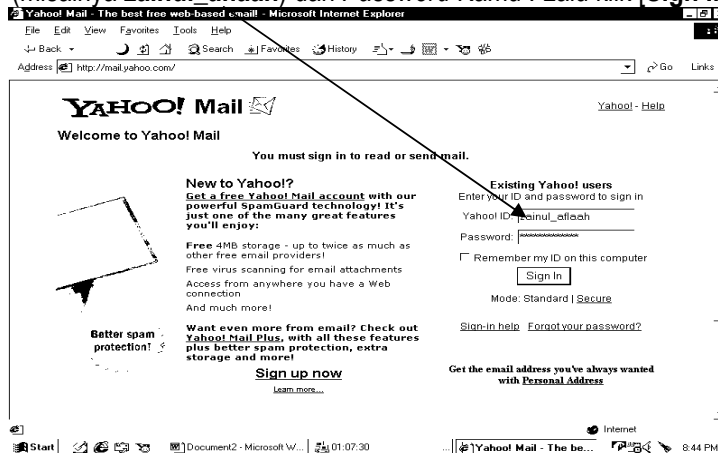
(misalnya: zainul_aflaah) dan Password Nama Facul lalu klik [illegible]

Yahoo! Mail - The best free web-based email! - Microsoft Internet Explorer

File Edit View Favorites Tools Help

Back Search Favorites History

Address http://mail.yahoo.com/ Go Links

YAHOO! Mail

Yahoo! - Help

Welcome to Yahoo! Mail

You must sign in to read or send mail.

New to Yahoo!?

Get a free Yahoo! Mail account with our powerful SpamGuard technology! It's just one of the many great features you'll enjoy:

Free 4MB storage - up to twice as much as other free email providers!

Free virus scanning for email attachments

Access from anywhere you have a Web connection

And much more!

Better spam protection!

Want even more from email? Check out Yahoo! Mail Plus, with all these features plus better spam protection, extra storage and more!

Sign up now

Learn more...

Existing Yahoo! users

Enter your ID and password to sign in

Yahoo! ID: zainul_aflaah

Password: **********

Remember my ID on this computer

Sign In

Mode: Standard | Secure

Sign-in help Forgot your password?

Get the email address you've always wanted with Personal Address

Internet

Start Document2 - Microsoft W... 01:07:30 Yahoo! Mail - The be... 8:44 PM